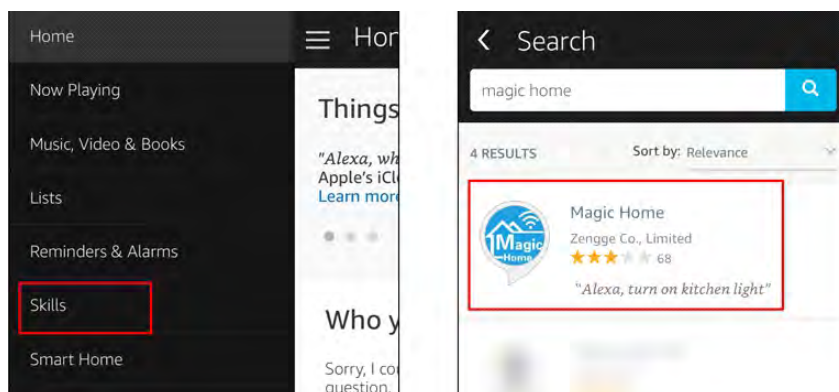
Home

Now Playing

Music, Video & Books

Lists

Reminders & Alarms

Skills

Smart Home

Hor

Things

"Alexa, wh
Apple's iCl
Learn more

Who y

Sorry, I co
question.

Search

magic home

4 RESULTS

Sort by: Relevance

Magic Home

Magic Home

Zengge Co., Limited

68

"Alexa, turn on kitchen light"